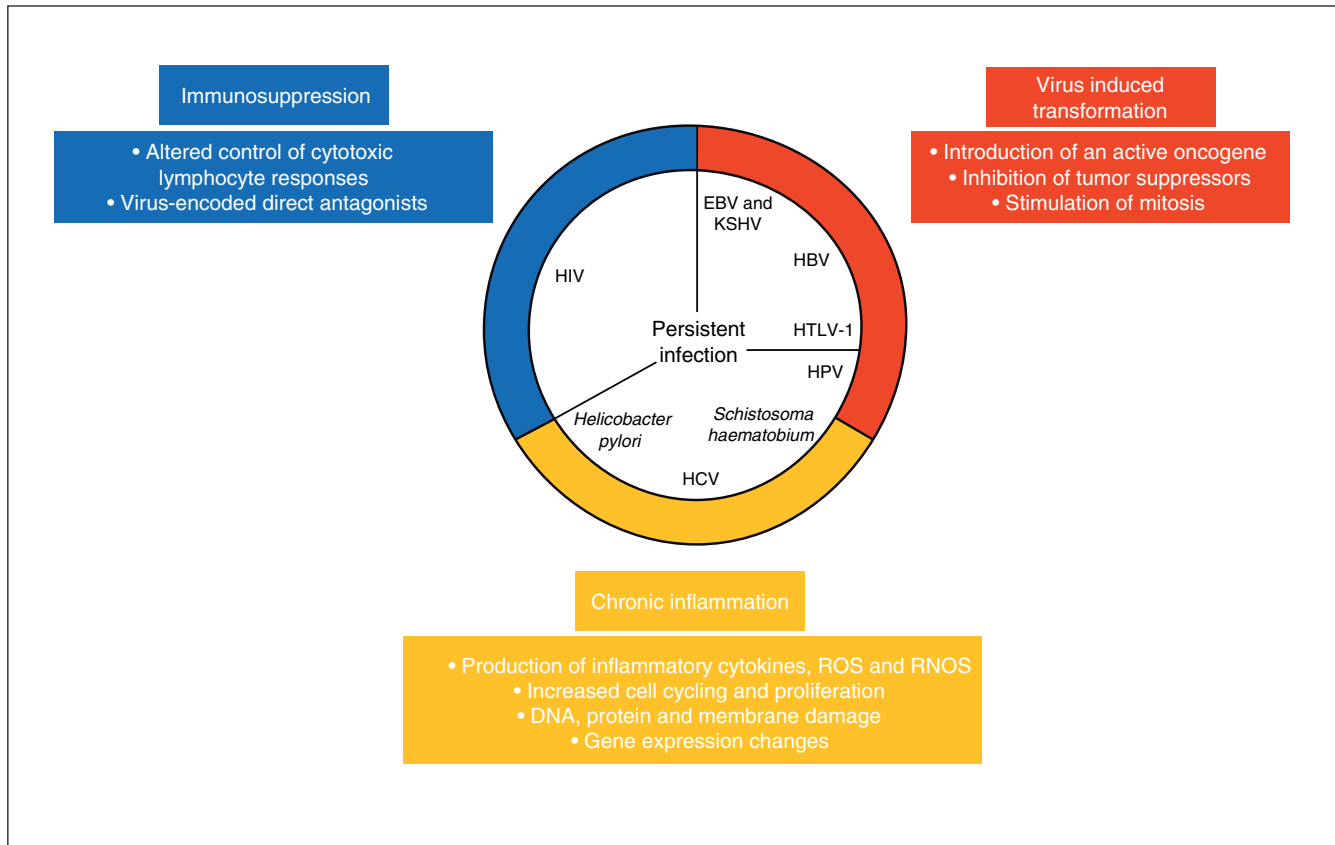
Immunosuppression

• Altered control of cytotoxic lymphocyte responses
• Virus-encoded direct antagonists

Virus induced transformation

• Introduction of an active oncogene
• Inhibition of tumor suppressors
• Stimulation of mitosis

EBV and KSHV

HBV

HIV

Persistent infection

HTLV-1

HPV

*Helicobacter pylori*

*Schistosoma haematobium*

HCV

Chronic inflammation

• Production of inflammatory cytokines, ROS and RNOS
• Increased cell cycling and proliferation
• DNA, protein and membrane damage
• Gene expression changes